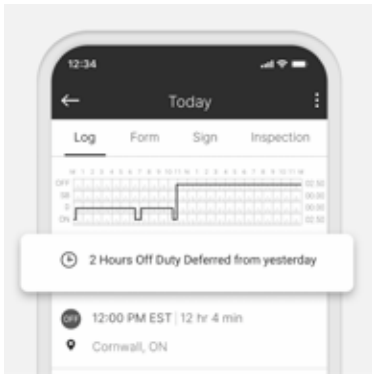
12:34

Today

Log
Form
Sign
Inspection

OFF
SB
D
ON

M 1 2 3 4 5 6 7 8 9 10 11 N 1 2 3 4 5 6 7 8 9 10 11 M

02:50
00:00
00:00
02:50

2 Hours Off Duty Deferred from yesterday

OFF
12:00 PM EST | 12 hr 4 min

Cornwall, ON